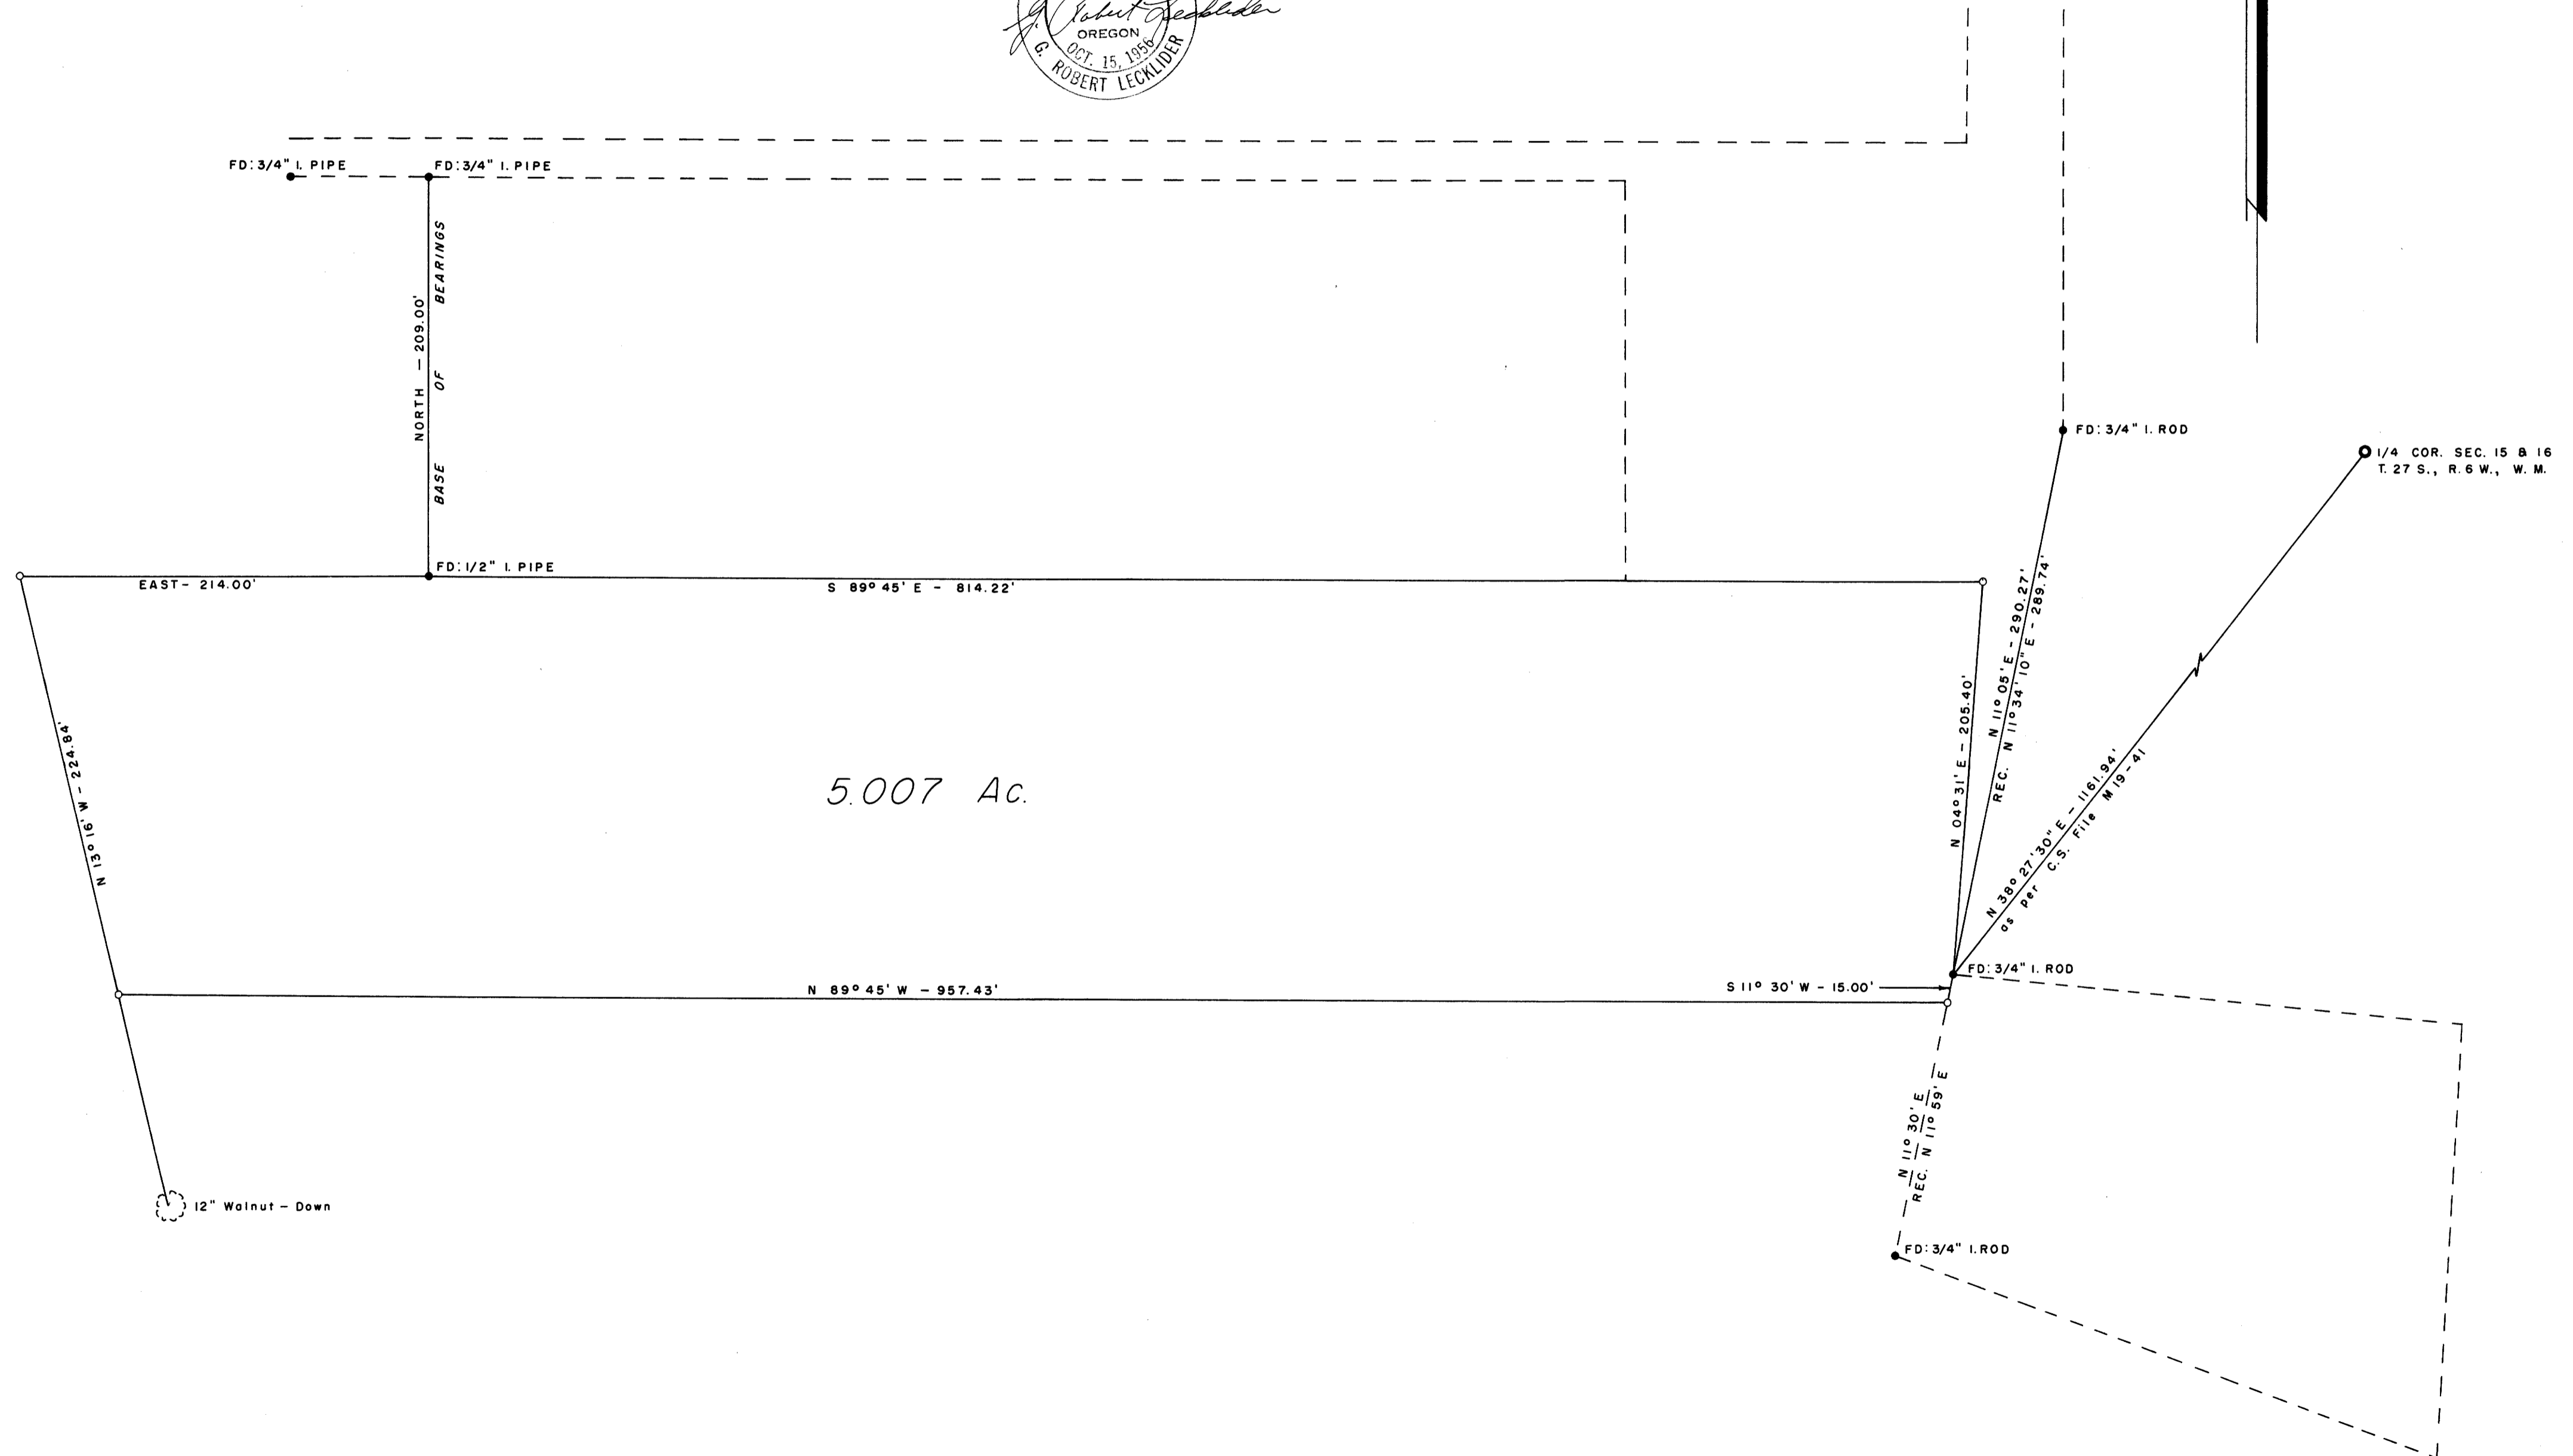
G. Robert Lecklider
OREGON
OCT. 15, 1956
G. ROBERT LECKLIDER

FD: 3/4" I. PIPE
FD: 3/4" I. PIPE

NORTH – 209.00'
BASE OF BEARINGS

FD: 3/4" I. ROD

1/4 COR. SEC. 15 & 16
T. 27 S., R. 6 W., W. M.

FD: 1/2" I. PIPE
EAST – 214.00'
S 89° 45' E – 814.22'

N 11° 05' E – 290.27'
REC. N 11° 34' 10" E – 289.74'

N 04° 31' E – 205.40'

N 38° 27' 30" E – 1161.94'
as per C.S. File M 19-41

N 13° 16' W – 224.84'

5.007 Ac.

FD: 3/4" I. ROD
N 89° 45' W – 957.43'
S 11° 30' W – 15.00'

N 11° 30' E
REC. N 11° 59' E

FD: 3/4" I. ROD

12" Walnut – Down